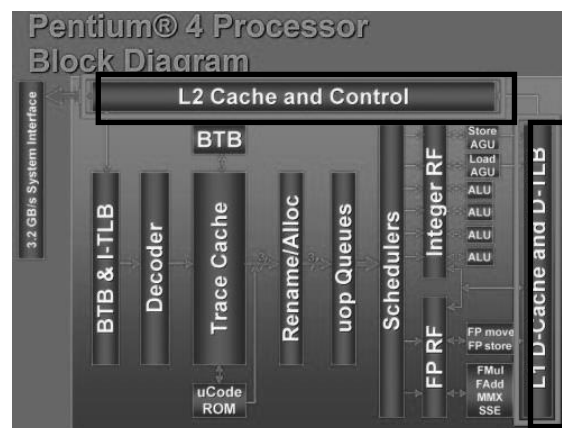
Pentium® 4 Processor Block Diagram

3.2 GB/s System Interface

L2 Cache and Control

BTB

BTB & I-TLB

Decoder

Trace Cache

uCode ROM

Rename/Alloc

uop Queues

Schedulers

Integer RF

Store AGU

Load AGU

ALU

ALU

ALU

ALU

FP RF

FP move

FP store

FMul

FAdd

MMX

SSE

L1 D-Cache and D-TLB